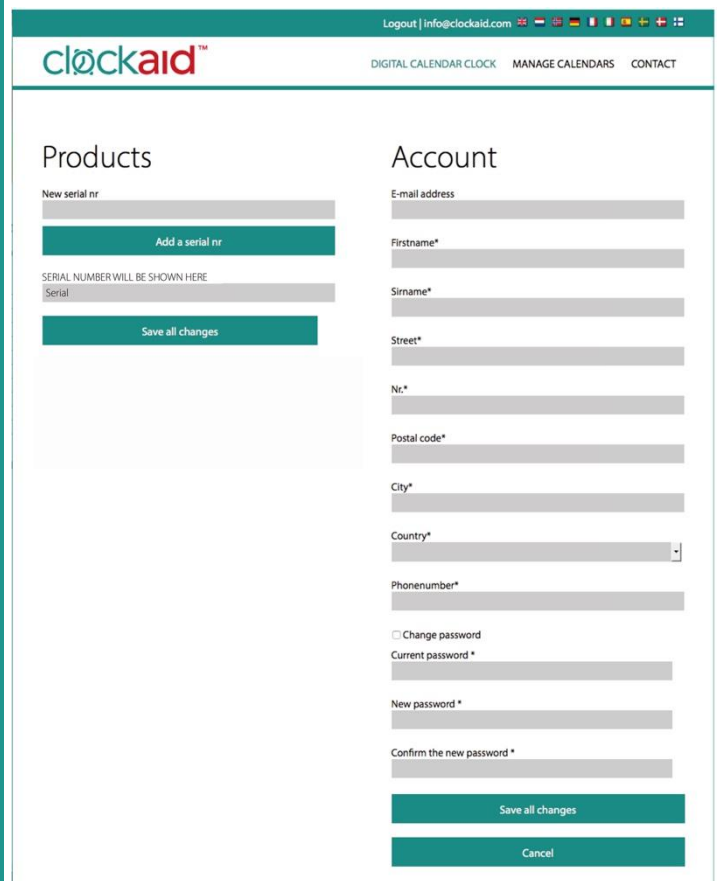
Logout | info@clockaid.com

clockaid™

DIGITAL CALENDAR CLOCK MANAGE CALENDARS CONTACT

Products

New serial nr

Add a serial nr

SERIAL NUMBER WILL BE SHOWN HERE
Serial

Save all changes

Account

E-mail address

Firstname*

Sirname*

Street*

Nr.*

Postal code*

City*

Country*

Phonenumber*

Change password

Current password *

New password *

Confirm the new password *

Save all changes

Cancel